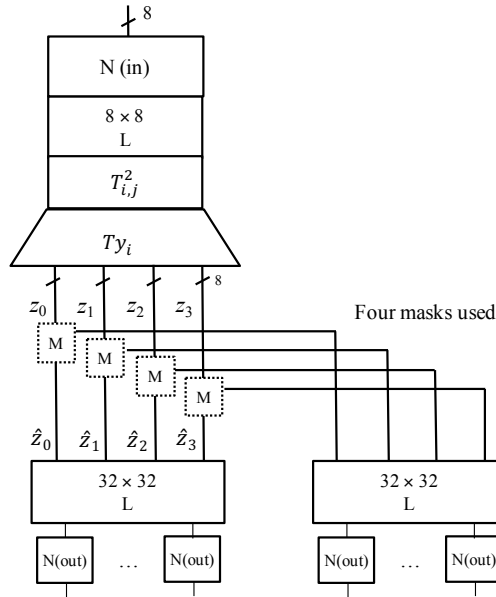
8

N (in)

$8 \times 8$
L

$T_{i,j}^2$

$Ty_i$

8

$z_0$ $z_1$ $z_2$ $z_3$

Four masks used

M M M M

$\hat{z}_0$ $\hat{z}_1$ $\hat{z}_2$ $\hat{z}_3$

$32 \times 32$
L

$32 \times 32$
L

N(out) … N(out)

N(out) … N(out)